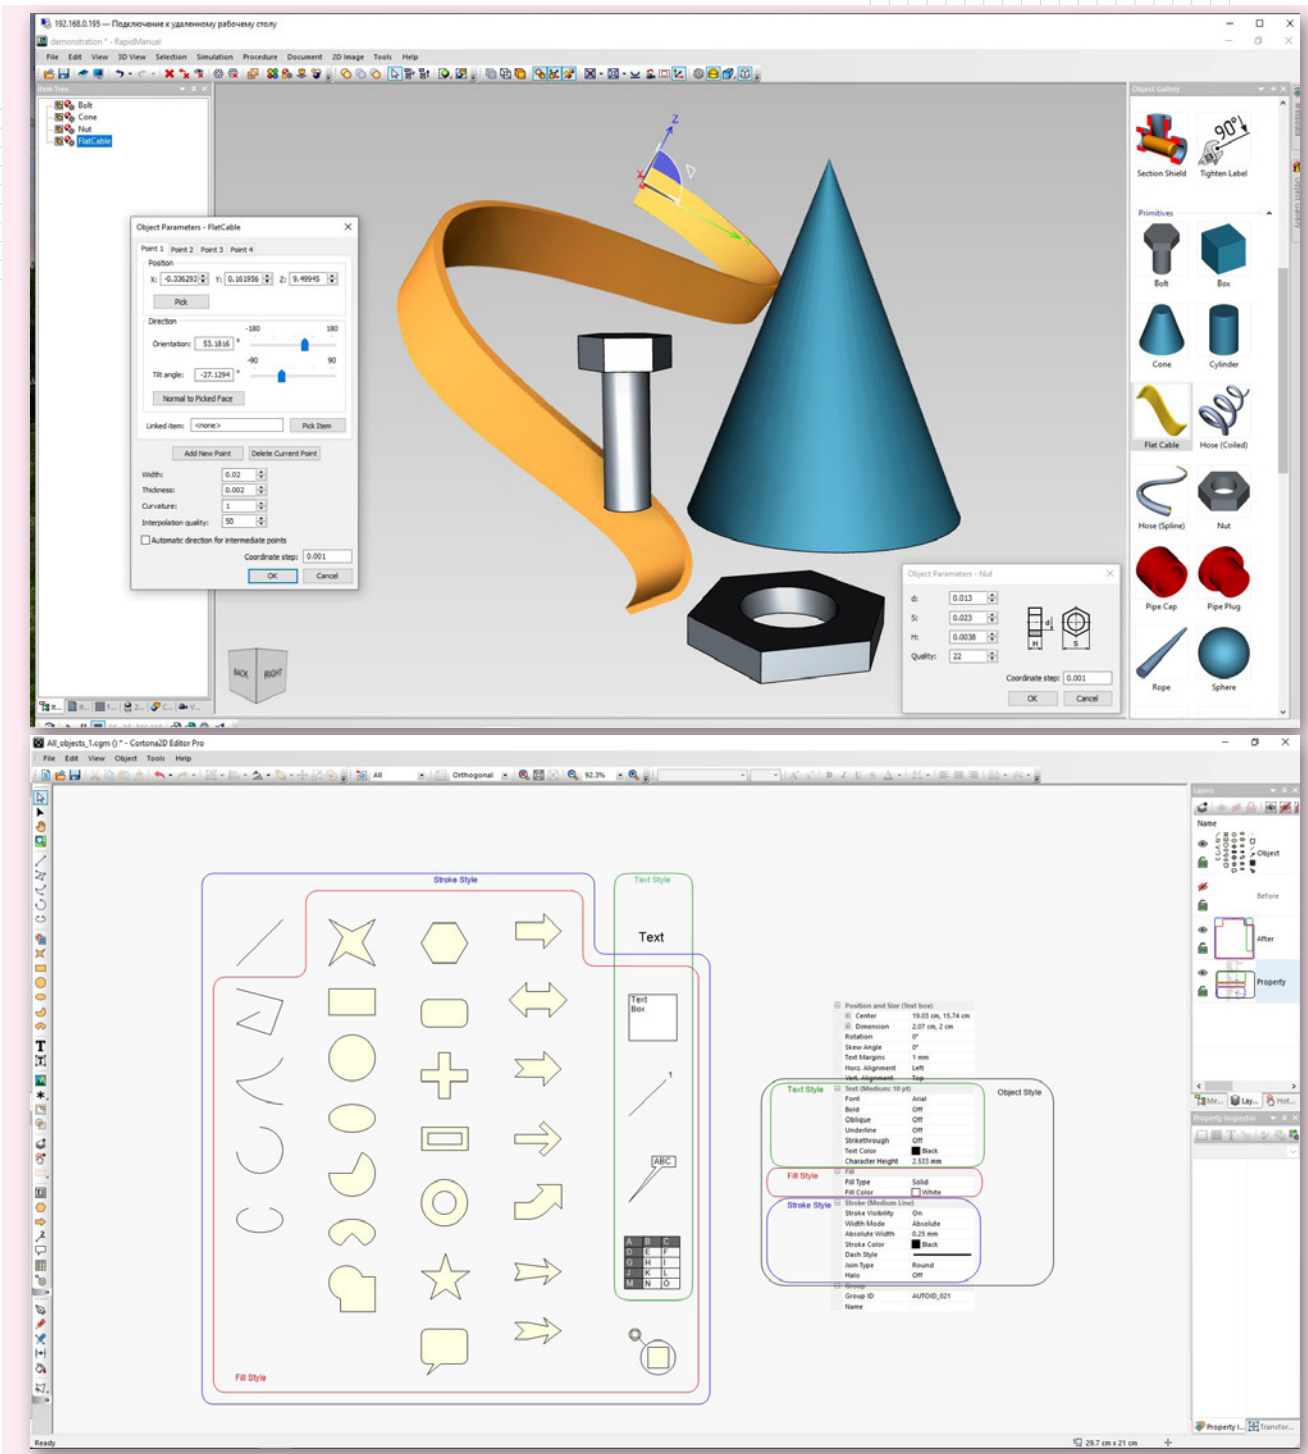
192.168.0.195 — Подключение к удаленному рабочему столу

demonstration * - RapidManual

File Edit View 3D View Selection Simulation Procedure Document 2D Image Tools Help

Item Tree

Bolt
Cone
Nut
FlatCable

Object Parameters - FlatCable

Point 1 Point 2 Point 3 Point 4

Position

X: -0.336292 Y: 0.161956 Z: 9.49945

Pick

Direction

Orientation: 53.1816 ° -180 180

Tilt angle: -27.1294 ° -90 90

Normal to Picked Face

Linked item: <none> Pick Item

Add New Point Delete Current Point

Width: 0.02
Thickness: 0.002
Curvature: 1
Interpolation quality: 50

Automatic direction for intermediate points

Coordinate step: 0.001

OK Cancel

BACK RIGHT

Object Gallery

Section Shield Tighten Label

Primitives

Bolt Box
Cone Cylinder
Flat Cable Hose (Coiled)
Hose (Spline) Nut
Pipe Cap Pipe Plug
Rope Sphere

Object Parameters - Nut

d: 0.013
S: 0.023
H: 0.0038
Quality: 22

Coordinate step: 0.001

OK Cancel

All_objects_1.cgm () * - Cortona2D Editor Pro

File Edit Object Tools Help

All Orthogonal 92.3%

Stroke Style

Text Style

Text

Text Box

Fill Style

| A | B | C |
|---|---|---|
| D | E | F |
| G | H | I |
| J | K | L |
| M | N | O |

ABC

Position and Size (Text box)
Center 19.03 cm, 15.74 cm
Dimension 2.07 cm, 2 cm
Rotation 0°
Skew Angle 0°
Text Margins 1 mm
Horz. Alignment Left
Vert. Alignment Top
Text (Medium: 10 pt)
Font Arial
Bold Off
Oblique Off
Underline Off
Strikethrough Off
Text Color Black
Character Height 2.533 mm
Fill
Fill Type Solid
Fill Color White
Stroke (Medium Line)
Stroke Visibility On
Width Mode Absolute
Absolute Width 0.25 mm
Stroke Color Black
Dash Style
Join Type Round
Halo Off
Group
Group ID AUTOID_021
Name

Text Style
Fill Style
Stroke Style
Object Style

Layers

Name

Object
Before
After
Property

Property Inspector

Property I... Transfor...

Ready

29.7 cm x 21 cm